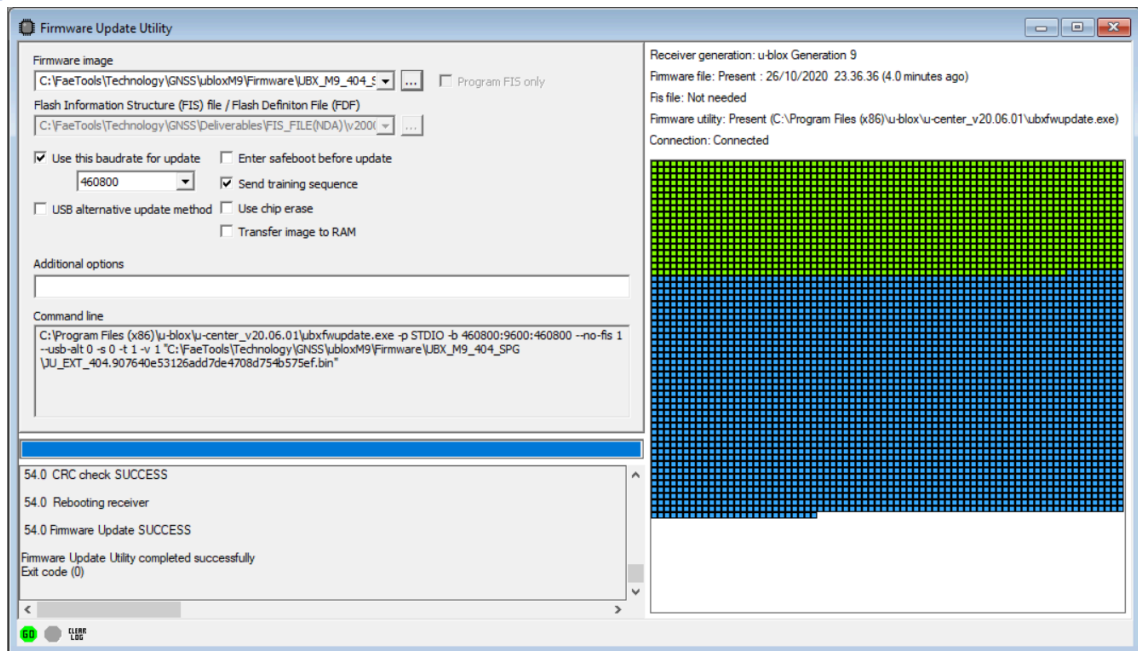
Firmware Update Utility

Firmware image
C:\FaeTools\Technology\GNSS\ubloxM9\Firmware\UBX_M9_404_S
...
Program FIS only
Flash Information Structure (FIS) file / Flash Definiton File (FDF)
C:\FaeTools\Technology\GNSS\Deliverables\FIS_FILE(NDA)\v200(
...
Use this baudrate for update
460800
Enter safeboot before update
Send training sequence
USB alternative update method
Use chip erase
Transfer image to RAM
Additional options
Command line
C:\Program Files (x86)\u-blox\u-center_v20.06.01\ubxfwupdate.exe -p STDIO -b 460800:9600:460800 --no-fis 1 --usb-alt 0 -s 0 -t 1 -v 1 "C:\FaeTools\Technology\GNSS\ubloxM9\Firmware\UBX_M9_404_SPG\JU_EXT_404.907640e53126add7de4708d754b575ef.bin"

54.0 CRC check SUCCESS

54.0 Rebooting receiver

54.0 Firmware Update SUCCESS

Firmware Update Utility completed successfully
Exit code (0)

GO
CLEAR LOG

Receiver generation: u-blox Generation 9
Firmware file: Present : 26/10/2020 23.36.36 (4.0 minutes ago)
Fis file: Not needed
Firmware utility: Present (C:\Program Files (x86)\u-blox\u-center_v20.06.01\ubxfwupdate.exe)
Connection: Connected